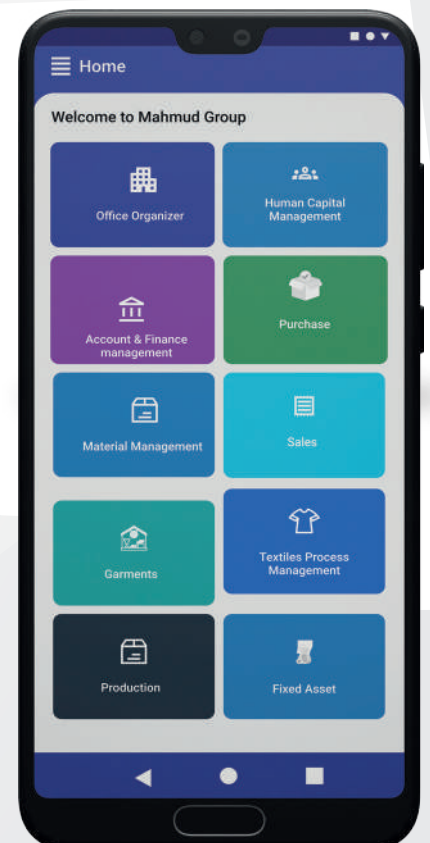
Home

Welcome to Mahmud Group

Office Organizer

Human Capital Management

Account & Finance management

Purchase

Material Management

Sales

Garments

Textiles Process Management

Production

Fixed Asset